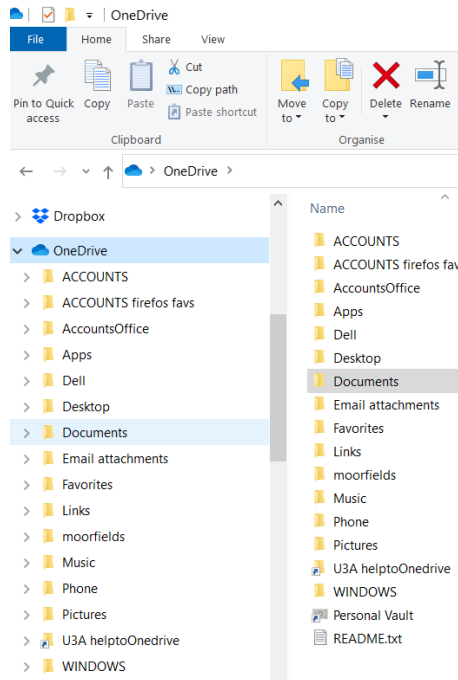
OneDrive

File Home Share View

Pin to Quick access
Copy
Paste
Cut
Copy path
Paste shortcut
Clipboard

Move to
Copy to
Delete
Rename
Organise

OneDrive

Dropbox
OneDrive
ACCOUNTS
ACCOUNTS firefos favs
AccountsOffice
Apps
Dell
Desktop
Documents
Email attachments
Favorites
Links
moorfields
Music
Phone
Pictures
U3A helptoOnedrive
WINDOWS

Name
ACCOUNTS
ACCOUNTS firefos fav
AccountsOffice
Apps
Dell
Desktop
Documents
Email attachments
Favorites
Links
moorfields
Music
Phone
Pictures
U3A helptoOnedrive
WINDOWS
Personal Vault
README.txt